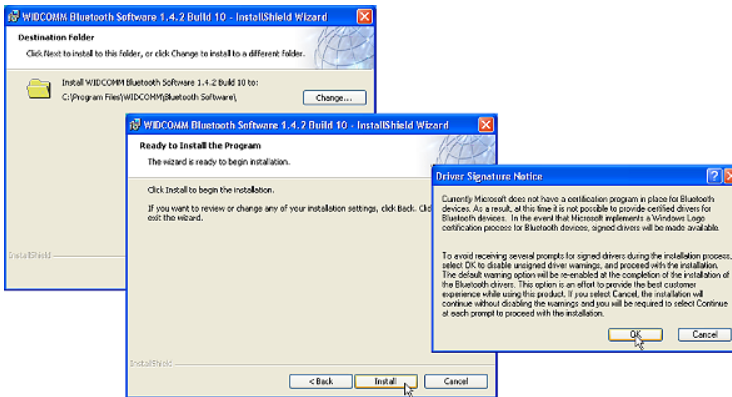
WIDCOMM Bluetooth Software 1.4.2 Build 10 - InstallShield Wizard

Destination Folder

Click Next to install to this folder, or click Change to install to a different folder.

Install WIDCOMM Bluetooth Software 1.4.2 Build 10 to:
C:\Program Files\WIDCOMM\Bluetooth Software\

Change...

InstallShield

WIDCOMM Bluetooth Software 1.4.2 Build 10 - InstallShield Wizard

Ready to Install the Program

The wizard is ready to begin installation.

Click Install to begin the installation.

If you want to review or change any of your installation settings, click Back. Click exit the wizard.

InstallShield

< Back

Install

Cancel

Driver Signature Notice

Currently Microsoft does not have a certification program in place for Bluetooth devices. As a result, at this time it is not possible to provide certified drivers for Bluetooth devices. In the event that Microsoft implements a Windows Logo certification process for Bluetooth devices, signed drivers will be made available.

To avoid receiving several prompts for signed drivers during the installation process, select OK to disable unsigned driver warnings, and proceed with the installation. The default warning option will be re-enabled at the completion of the installation of the Bluetooth drivers. This option is an effort to provide the best customer experience while using this product. If you select Cancel, the installation will continue without disabling the warnings and you will be required to select Continue at each prompt to proceed with the installation.

OK

Cancel